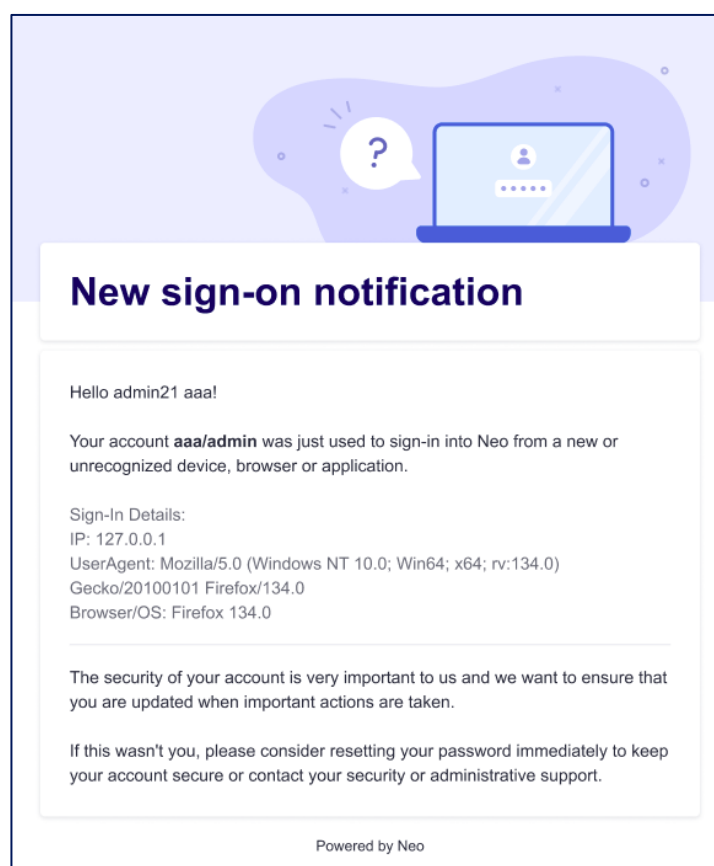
?

•••••

New sign-on notification

Hello admin21 aaa!

Your account **aaa/admin** was just used to sign-in into Neo from a new or unrecognized device, browser or application.

Sign-In Details:
IP: 127.0.0.1
UserAgent: Mozilla/5.0 (Windows NT 10.0; Win64; x64; rv:134.0) Gecko/20100101 Firefox/134.0
Browser/OS: Firefox 134.0

The security of your account is very important to us and we want to ensure that you are updated when important actions are taken.

If this wasn't you, please consider resetting your password immediately to keep your account secure or contact your security or administrative support.

Powered by Neo